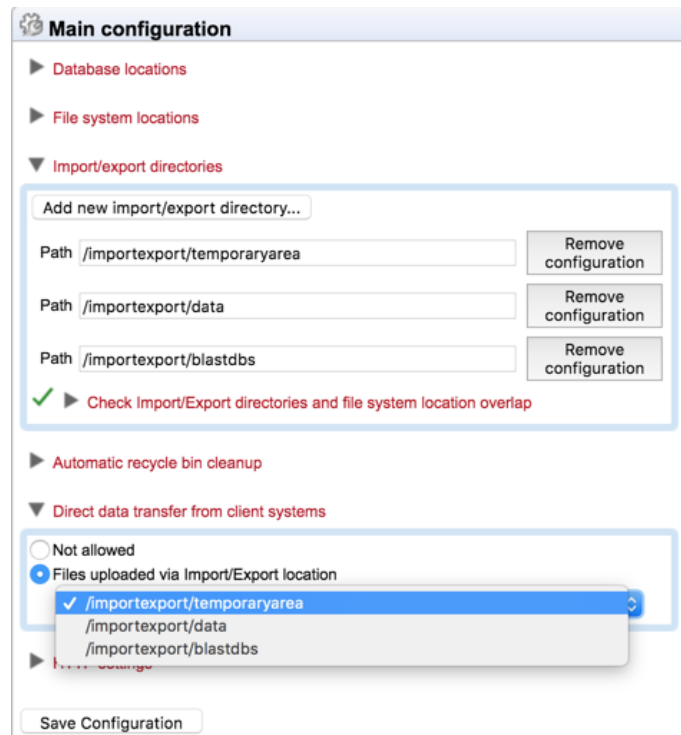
Main configuration

Database locations

File system locations

Import/export directories

Add new import/export directory...

Path /importexport/temporaryarea Remove configuration

Path /importexport/data Remove configuration

Path /importexport/blastdbs Remove configuration

✓ Check Import/Export directories and file system location overlap

Automatic recycle bin cleanup

Direct data transfer from client systems

Not allowed

Files uploaded via Import/Export location

✓ /importexport/temporaryarea
/importexport/data
/importexport/blastdbs

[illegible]

Save Configuration